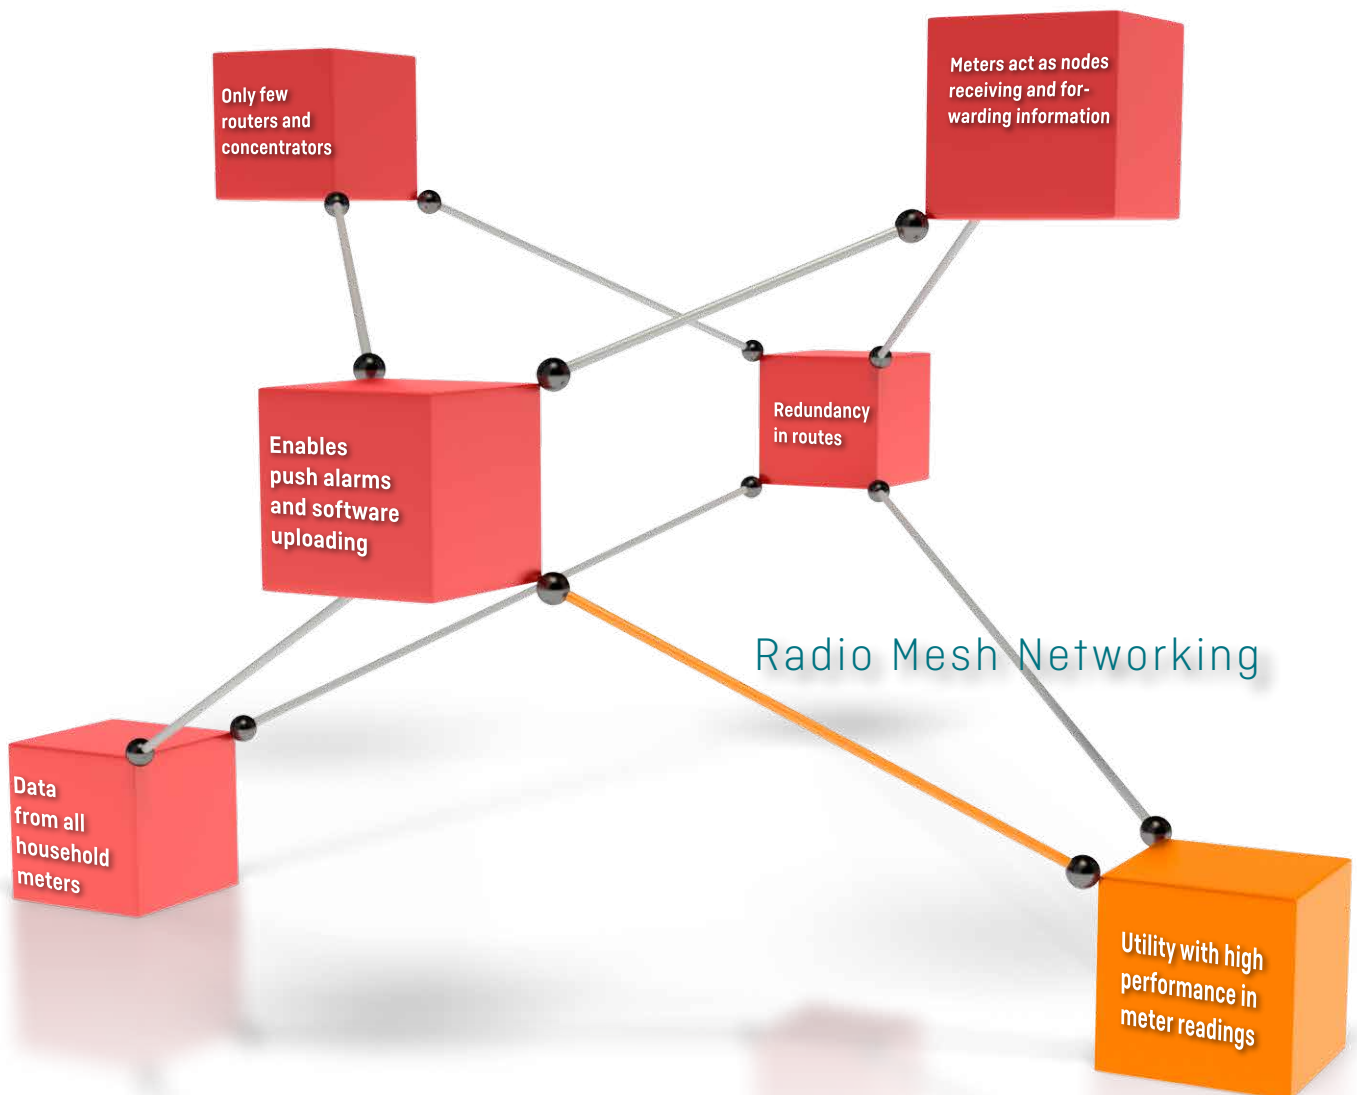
Only few routers and concentrators

Meters act as nodes receiving and forwarding information

Enables push alarms and software uploading

Redundancy in routes

Radio Mesh Networking

Data from all household meters

Utility with high performance in meter readings